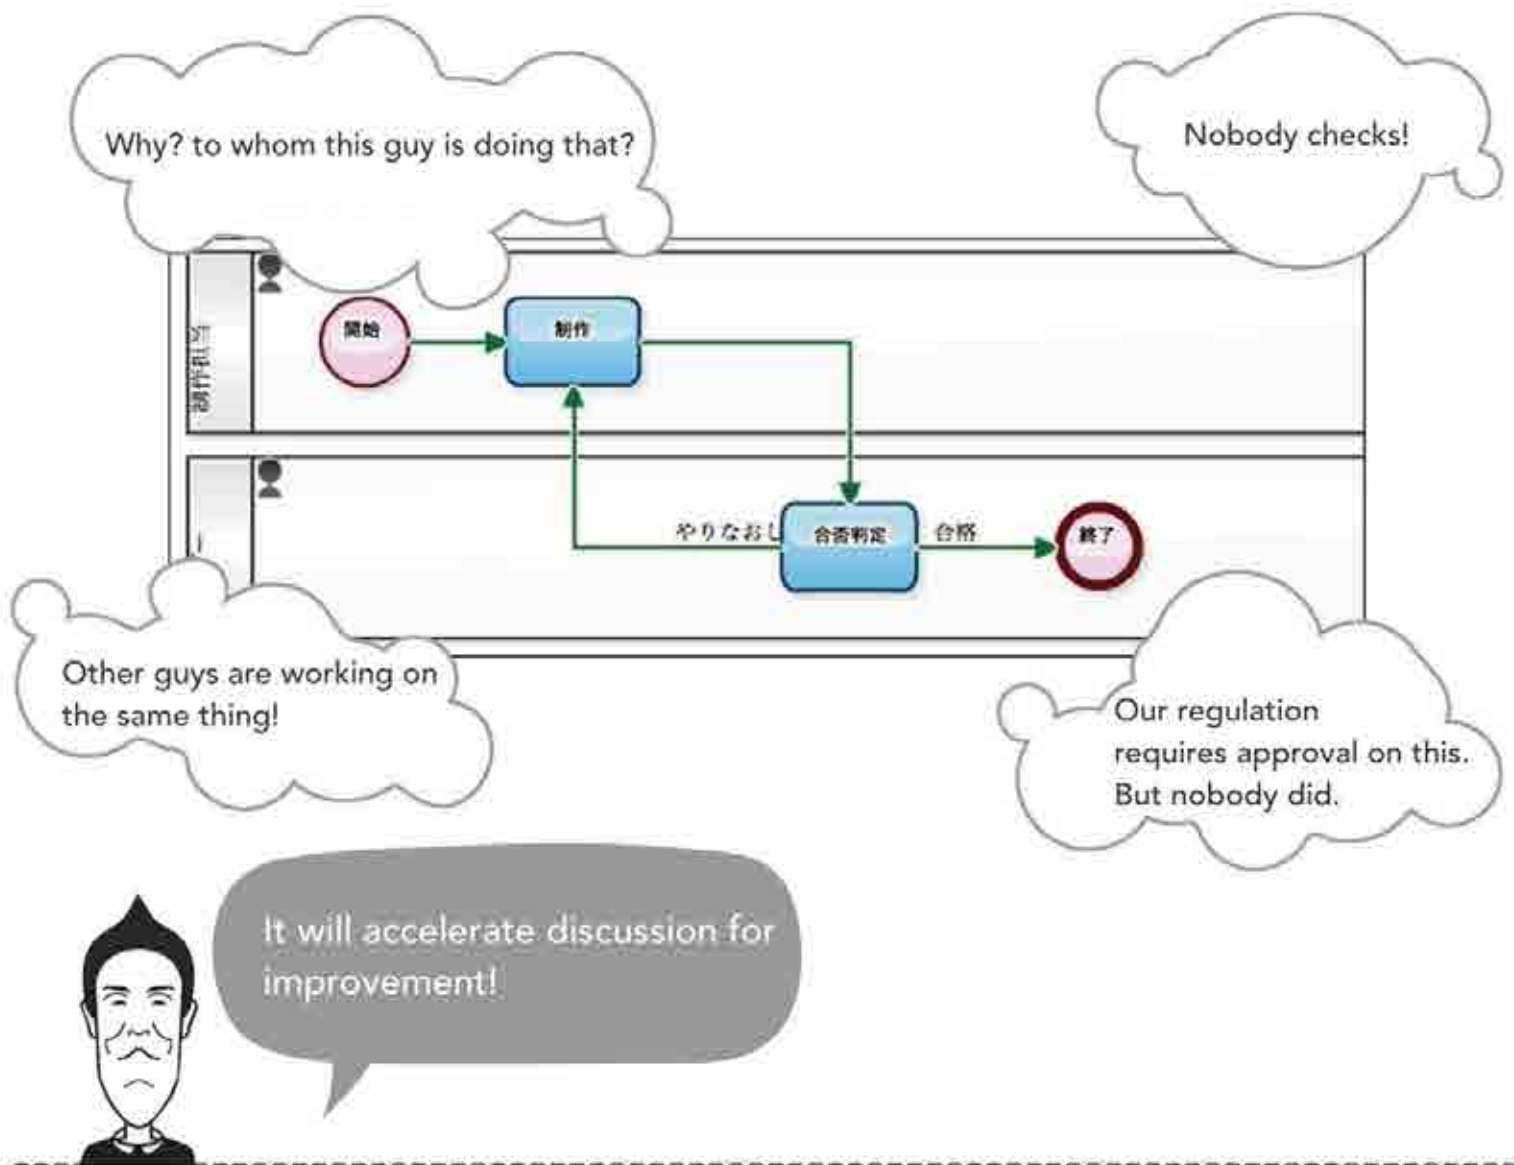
Why? to whom this guy is doing that?

Nobody checks!

制作担当

開始

制作

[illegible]

やりなおし

合否判定

合格

終了

Other guys are working on the same thing!

Our regulation requires approval on this. But nobody did.

It will accelerate discussion for improvement!